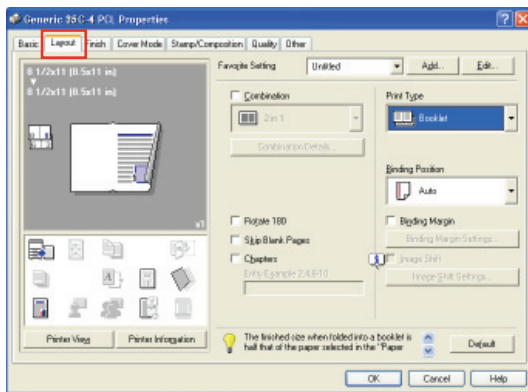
Generic 35C-4 PCL Properties

Basic | Layout | Finish | Cover Mode | Stamp/Composition | Quality | Other

8 1/2x11 (8.5x11 in)
8 1/2x11 (8.5x11 in)

x1

Favorite Setting
Untitled
Add...
Edit...

Combination
2in1
Combination Details...

Print Type
Booklet

Binding Position
Auto

Rotate 180
Skip Blank Pages
Chapters
Entry Example: 2,4,8-10

Binding Margin
Binding Margin Settings...
Image Shift
Image Shift Settings...

Printer View
Printer Information

The finished size when folded into a booklet is half that of the paper selected in the "Paper

Default

OK
Cancel
Help